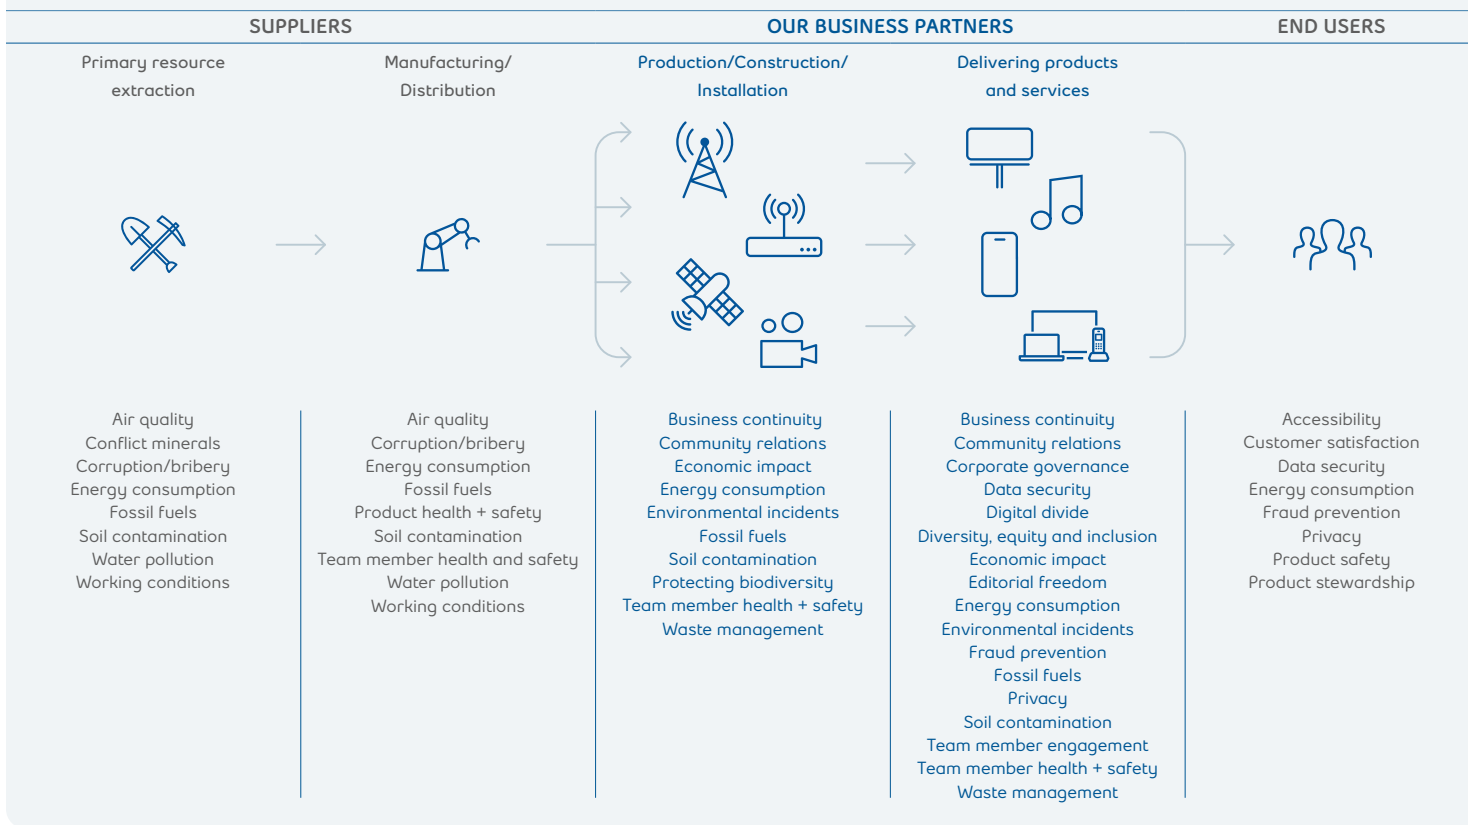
SUPPLIERS

OUR BUSINESS PARTNERS

END USERS

Primary resource extraction

Manufacturing/ Distribution

Production/Construction/ Installation

Delivering products and services

Air quality
Conflict minerals
Corruption/bribery
Energy consumption
Fossil fuels
Soil contamination
Water pollution
Working conditions

Air quality
Corruption/bribery
Energy consumption
Fossil fuels
Product health + safety
Soil contamination
Team member health and safety
Water pollution
Working conditions

Business continuity
Community relations
Economic impact
Energy consumption
Environmental incidents
Fossil fuels
Soil contamination
Protecting biodiversity
Team member health + safety
Waste management

Business continuity
Community relations
Corporate governance
Data security
Digital divide
Diversity, equity and inclusion
Economic impact
Editorial freedom
Energy consumption
Environmental incidents
Fraud prevention
Fossil fuels
Privacy
Soil contamination
Team member engagement
Team member health + safety
Waste management

Accessibility
Customer satisfaction
Data security
Energy consumption
Fraud prevention
Privacy
Product safety
Product stewardship